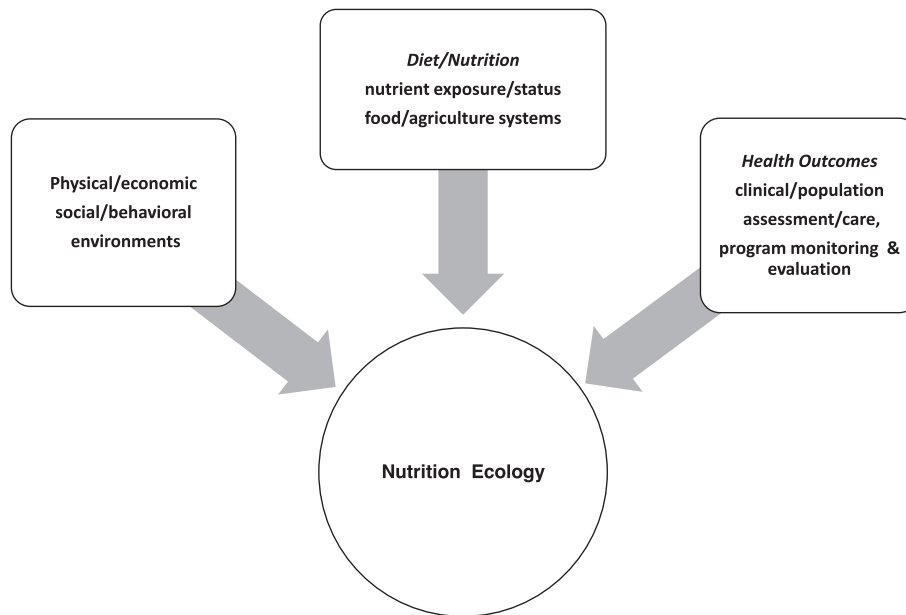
Diet/Nutrition
nutrient exposure/status
food/agriculture systems

Physical/economic
social/behavioral
environments

Health Outcomes
clinical/population
assessment/care,
program monitoring &
evaluation

Nutrition Ecology